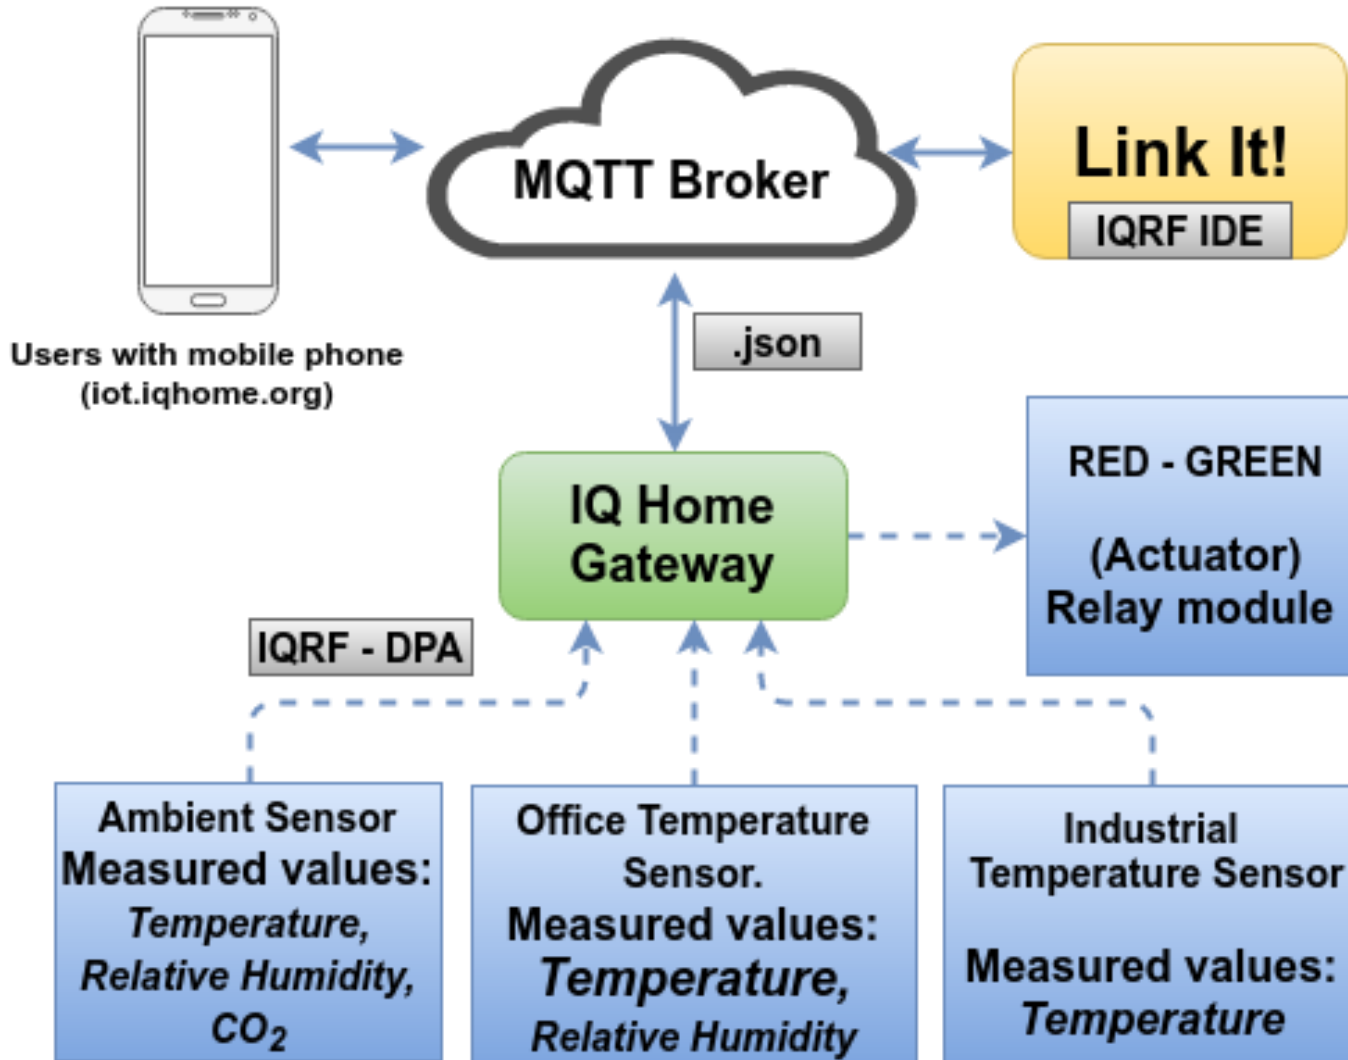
MQTT Broker

Link It!

IQRF IDE

Users with mobile phone
(iot.iqhome.org)

.json

IQ Home Gateway

RED - GREEN

(Actuator)
Relay module

IQRF - DPA

Ambient Sensor
Measured values:
Temperature,
Relative Humidity,
$CO_2$

Office Temperature Sensor.
Measured values:
Temperature,
Relative Humidity

Industrial Temperature Sensor

Measured values:
Temperature